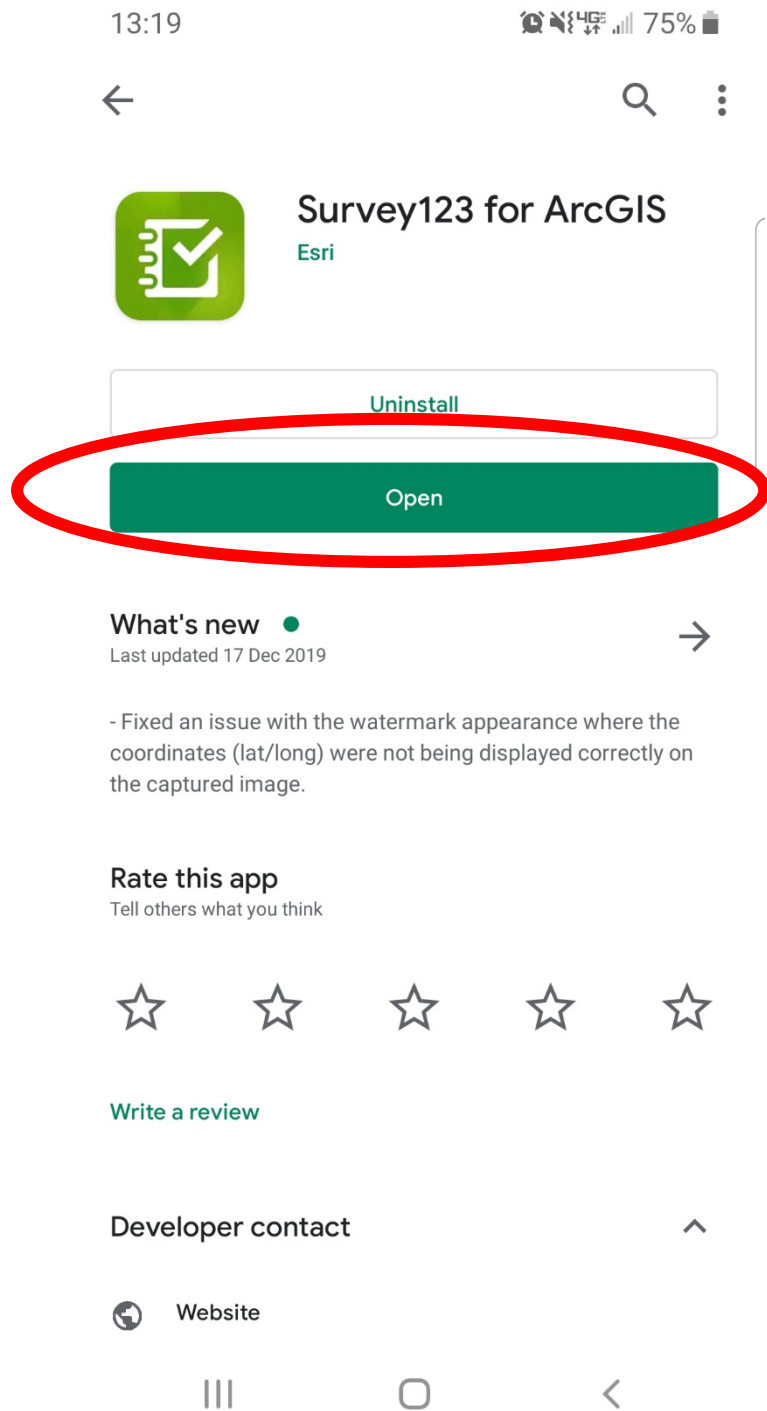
13:19 4G 75%

Survey123 for ArcGIS
Esri

Uninstall

Open

What's new
Last updated 17 Dec 2019

- Fixed an issue with the watermark appearance where the coordinates (lat/long) were not being displayed correctly on the captured image.

Rate this app
Tell others what you think

Write a review

Developer contact

Website